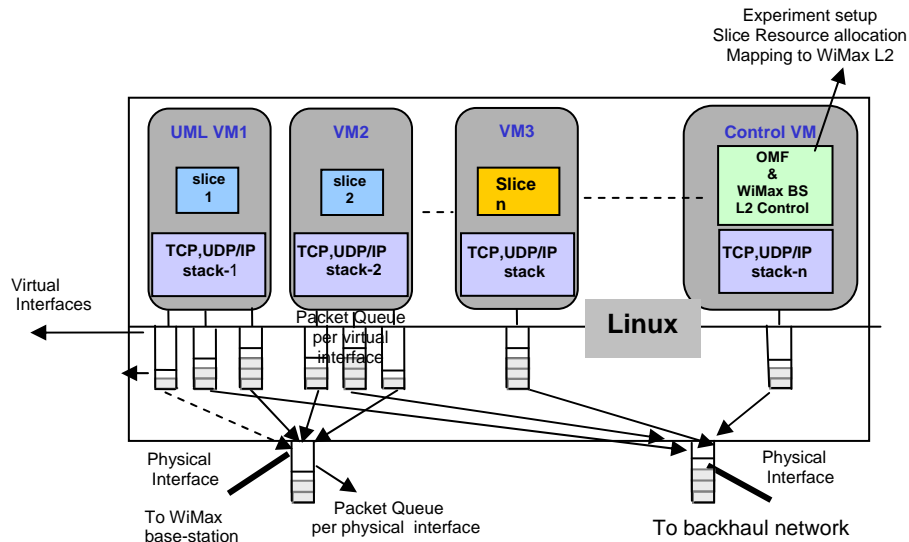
Experiment setup
Slice Resource allocation
Mapping to WiMax L2

UML VM1

slice
1

TCP,UDP/IP
stack-1

VM2

slice
2

TCP,UDP/IP
stack-2

VM3

Slice
n

TCP,UDP/IP
stack

Control VM

OMF
&
WiMax BS
L2 Control

TCP,UDP/IP
stack-n

Virtual Interfaces

Packet Queue per virtual interface

Linux

Physical Interface

To WiMax base-station

Packet Queue per physical interface

Physical Interface

To backhaul network